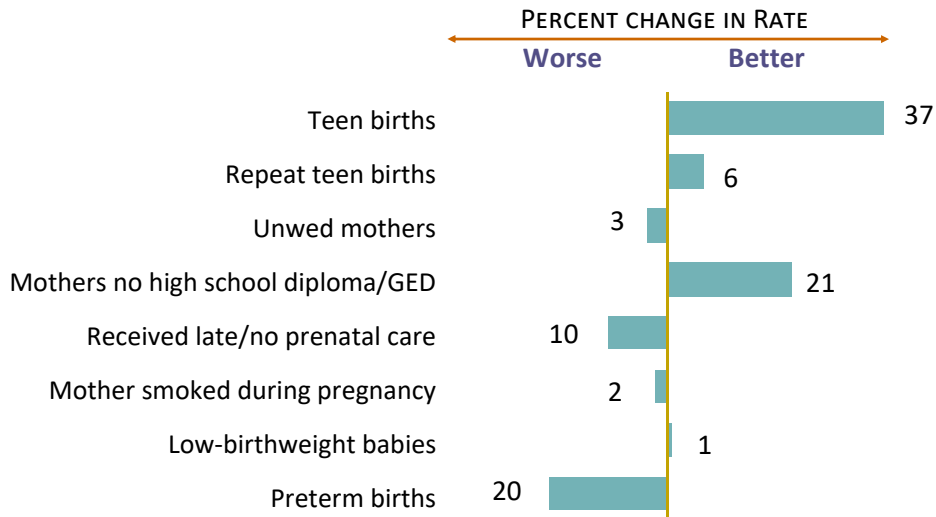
PERCENT CHANGE IN RATE
Worse Better

| | |
|---|---|
| Teen births | 37 |
| Repeat teen births | 6 |
| Unwed mothers | 3 |
| Mothers no high school diploma/GED | 21 |
| Received late/no prenatal care | 10 |
| Mother smoked during pregnancy | 2 |
| Low-birthweight babies | 1 |
| Preterm births | 20 |